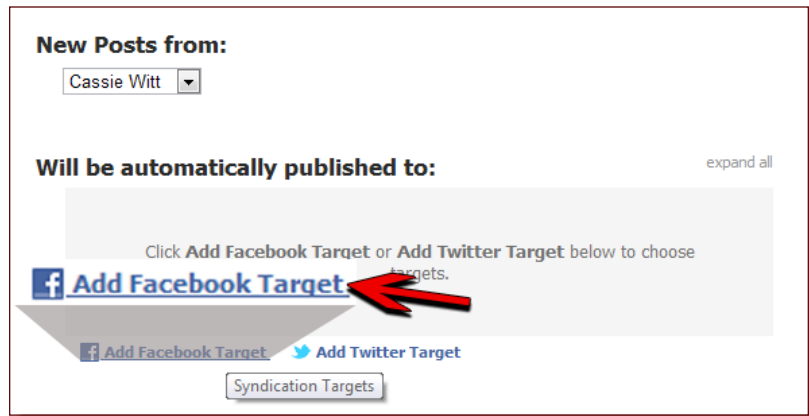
New Posts from:

Cassie Witt

Will be automatically published to:

expand all

Click Add Facebook Target or Add Twitter Target below to choose targets.

Add Facebook Target

Add Facebook Target Add Twitter Target

Syndication Targets